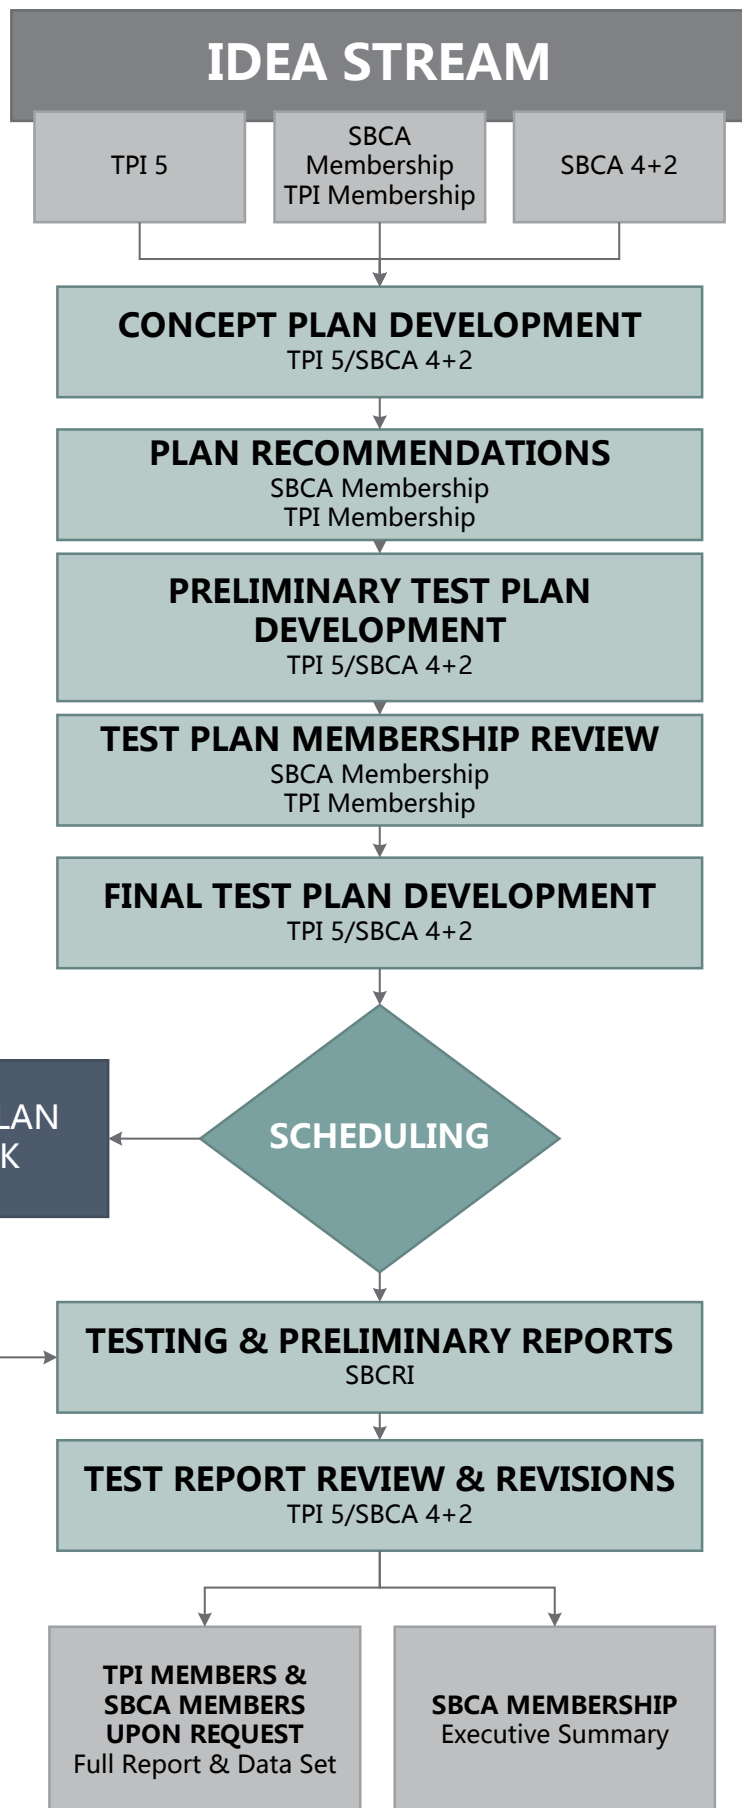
IDEA STREAM

TPI 5

SBCA Membership TPI Membership

SBCA 4+2

CONCEPT PLAN DEVELOPMENT
TPI 5/SBCA 4+2

PLAN RECOMMENDATIONS
SBCA Membership
TPI Membership

PRELIMINARY TEST PLAN DEVELOPMENT
TPI 5/SBCA 4+2

TEST PLAN MEMBERSHIP REVIEW
SBCA Membership
TPI Membership

FINAL TEST PLAN DEVELOPMENT
TPI 5/SBCA 4+2

LAN
K

SCHEDULING

TESTING & PRELIMINARY REPORTS
SBCRI

TEST REPORT REVIEW & REVISIONS
TPI 5/SBCA 4+2

TPI MEMBERS & SBCA MEMBERS UPON REQUEST
Full Report & Data Set

SBCA MEMBERSHIP
Executive Summary